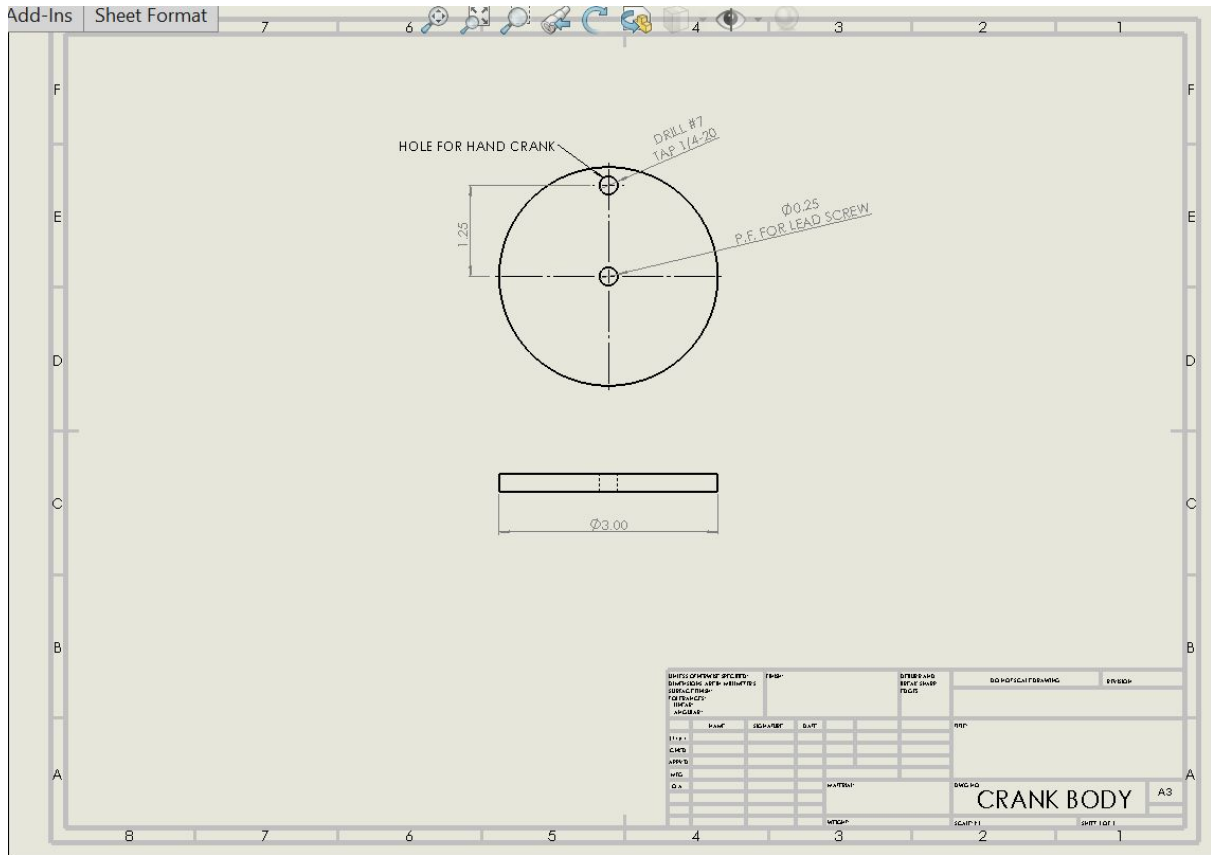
Add-Ins | Sheet Format

7 6 4 3 2 1

F
E
D
C
B
A

F
E
D
C
B
A

HOLE FOR HAND CRANK

DRILL #7
TAP 1/4-20

1.25

Ø0.25
P.F. FOR LEAD SCREW

Ø3.00

UNLESS OTHERWISE SPECIFIED:
DIMENSIONS ARE IN MILLIMETERS
SURFACE FINISH:
TOLERANCES:
LINEAR:
ANGULAR:

FINISH:

DEBURR AND BREAK SHARP EDGES

DO NOT SCALE DRAWING

REVISION

NAME SIGNATURE DATE

DRAWN
CHK'D
APPV'D
MFG
Q.A

MATERIAL:

WEIGHT:

TITLE:

DWG NO.

CRANK BODY

A3

SCALE:1:1

SHEET 1 OF 1

8 7 6 5 4 3 2 1